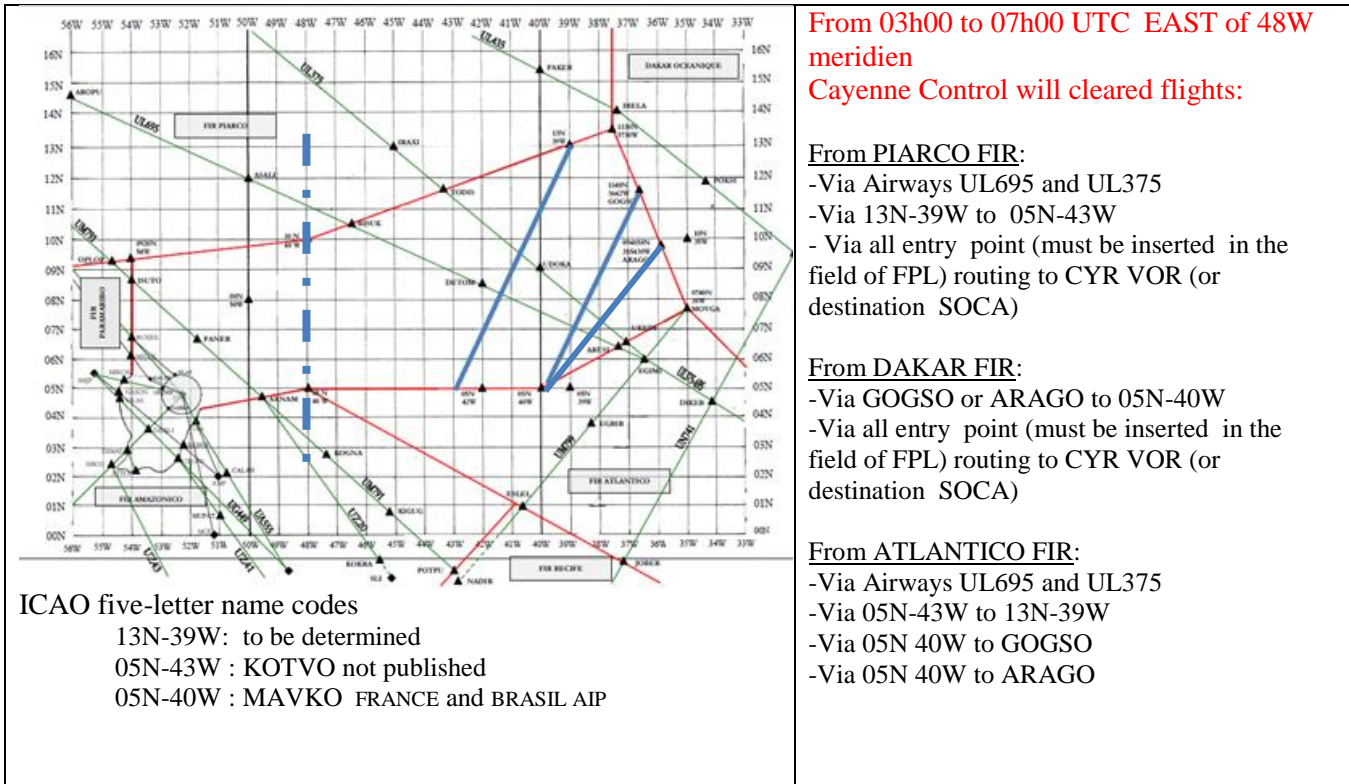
| 56W 55W 54W 53W 52W 51W 50W 49W 48W 47W 46W 45W 44W 43W 42W 41W 40W 39W 38W 37W 36W 35W 34W 33W<br>16N 15N 14N 13N 12N 11N 10N 09N 08N 07N 06N 05N 04N 03N 02N 01N 00N<br>UL435 PAKER DAKAR OCEANIQUE AROPU UL375 IRELA UL695 FIR PIARCO 13N 39W IBAXI ASALI TODO POKIR 10N 48W NEBUK UM799 OPLOP DETOM UDOKA ARAGO ISUTO FIR PARAMARIBO MOVGA PANER URASO ARUSI EGIMO UN741 UL495 ASNAM 05N 43W 05N 40W 05N 39W DIKER EGBER KOGNA FIR ATLANTICO UM791 UZ20 KIGUG EDLUL UL340 UA555 FIR AMAZONICO UZ43 UZ41 KOKRA POTPU NADIR FIR RECIFE JOBER<br><br>ICAO five-letter name codes<br>13N-39W: to be determined<br>05N-43W : KOTVO not published<br>05N-40W : MAVKO FRANCE and BRASIL AIP | From 03h00 to 07h00 UTC EAST of 48W meridien<br>Cayenne Control will cleared flights:<br><br>From PIARCO FIR:<br>-Via Airways UL695 and UL375<br>-Via 13N-39W to 05N-43W<br>- Via all entry point (must be inserted in the field of FPL) routing to CYR VOR (or destination SOCA)<br><br>From DAKAR FIR:<br>-Via GOGSO or ARAGO to 05N-40W<br>-Via all entry point (must be inserted in the field of FPL) routing to CYR VOR (or destination SOCA)<br><br>From ATLANTICO FIR:<br>-Via Airways UL695 and UL375<br>-Via 05N-43W to 13N-39W<br>-Via 05N 40W to GOGSO<br>-Via 05N 40W to ARAGO |
|---|---|